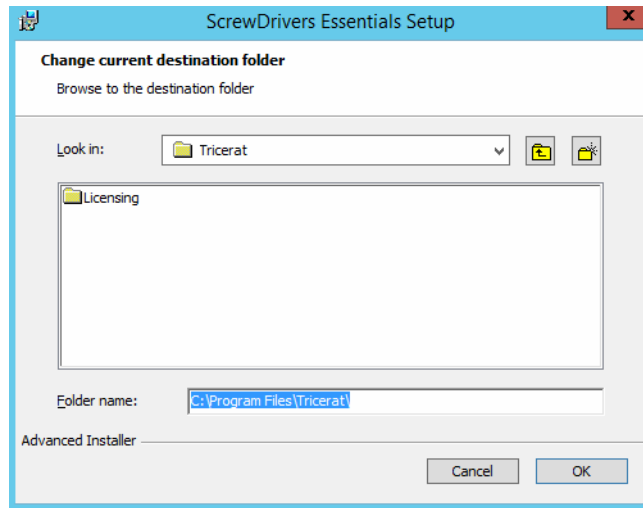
ScrewDrivers Essentials Setup

Change current destination folder

Browse to the destination folder

Look in: Tricerat

Licensing

Folder name: C:\Program Files\Tricerat\

Advanced Installer

Cancel OK